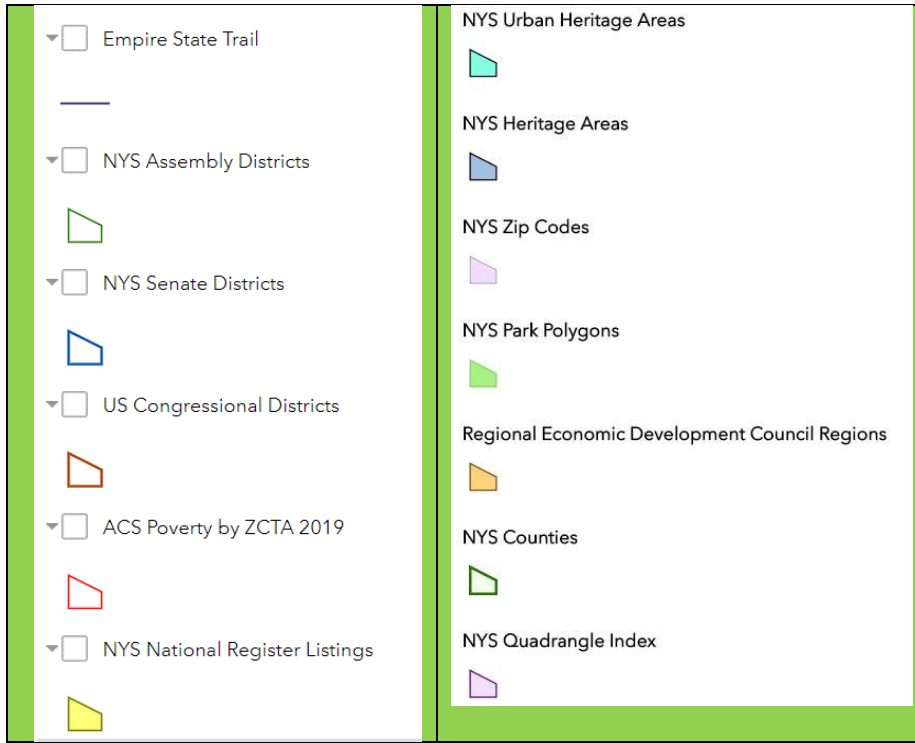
Empire State Trail

NYS Assembly Districts

NYS Senate Districts

US Congressional Districts

ACS Poverty by ZCTA 2019

NYS National Register Listings

NYS Urban Heritage Areas

NYS Heritage Areas

NYS Zip Codes

NYS Park Polygons

Regional Economic Development Council Regions

NYS Counties

NYS Quadrangle Index